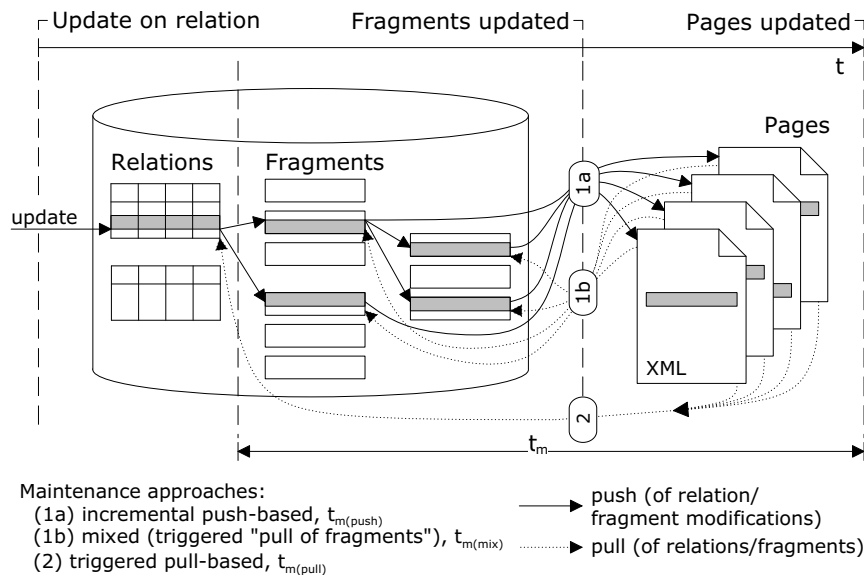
Update on relation

Fragments updated

Pages updated

t

Pages

Relations

Fragments

update

1a

1b

XML

2

$t_m$

Maintenance approaches:
(1a) incremental push-based, $t_{m(push)}$
(1b) mixed (triggered "pull of fragments"), $t_{m(mix)}$
(2) triggered pull-based, $t_{m(pull)}$

push (of relation/ fragment modifications)

pull (of relations/fragments)